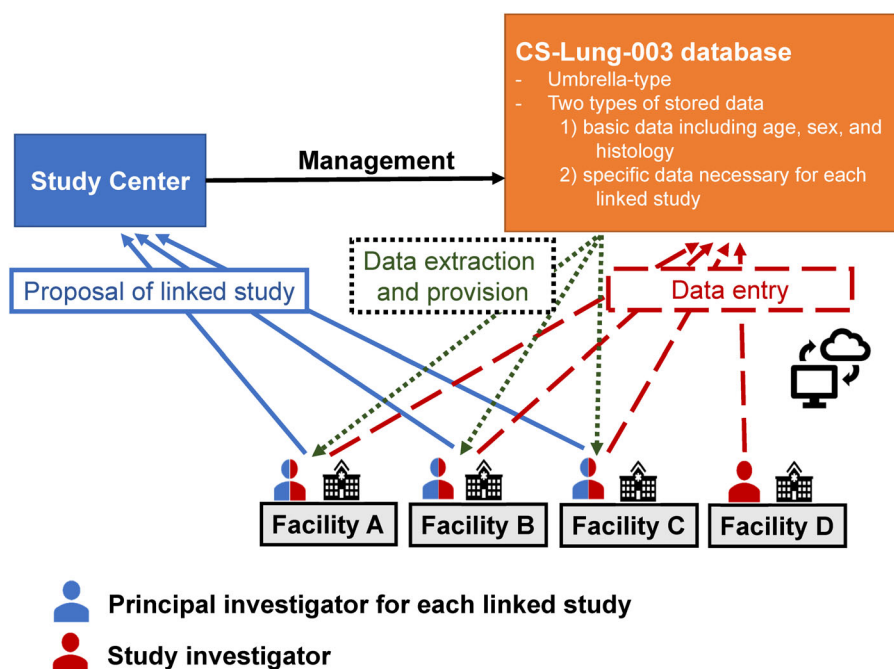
CS-Lung-003 database
- Umbrella-type
- Two types of stored data
1) basic data including age, sex, and histology
2) specific data necessary for each linked study

Study Center

Management

Proposal of linked study

Data extraction and provision

Data entry

Facility A

Facility B

Facility C

Facility D

Principal investigator for each linked study

Study investigator